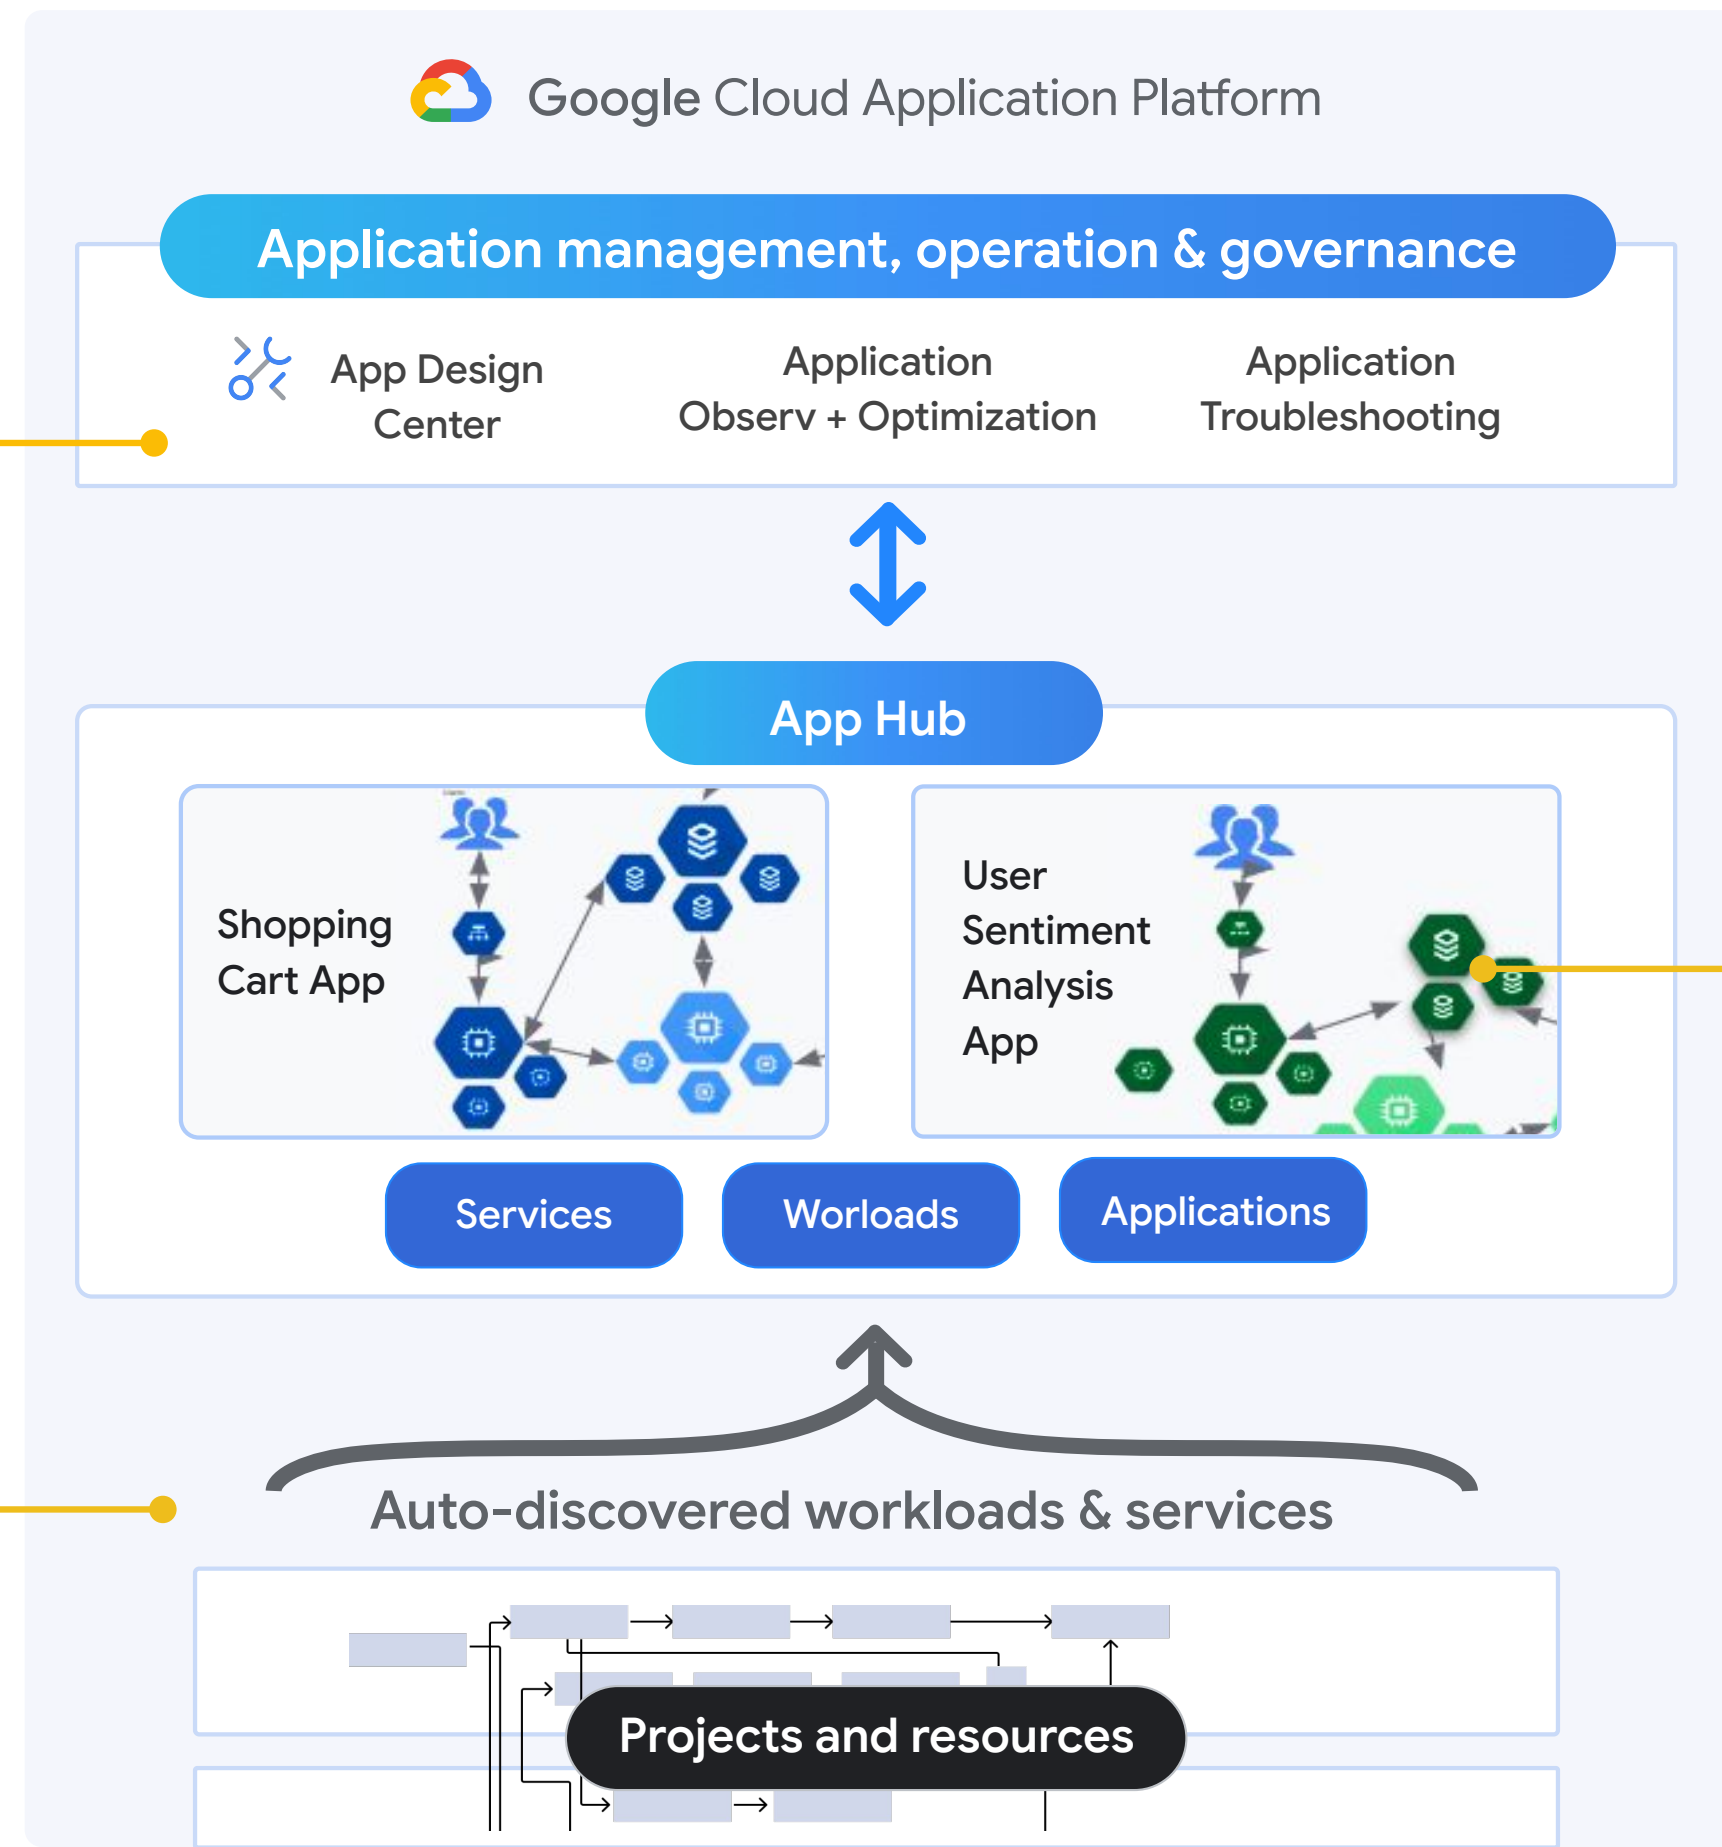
Google Cloud Application Platform

Application management, operation & governance

App Design Center

Application Observ + Optimization

Application Troubleshooting

App Hub

Shopping Cart App

User Sentiment Analysis App

Services

Worloads

Applications

Auto-discovered workloads & services

Projects and resources